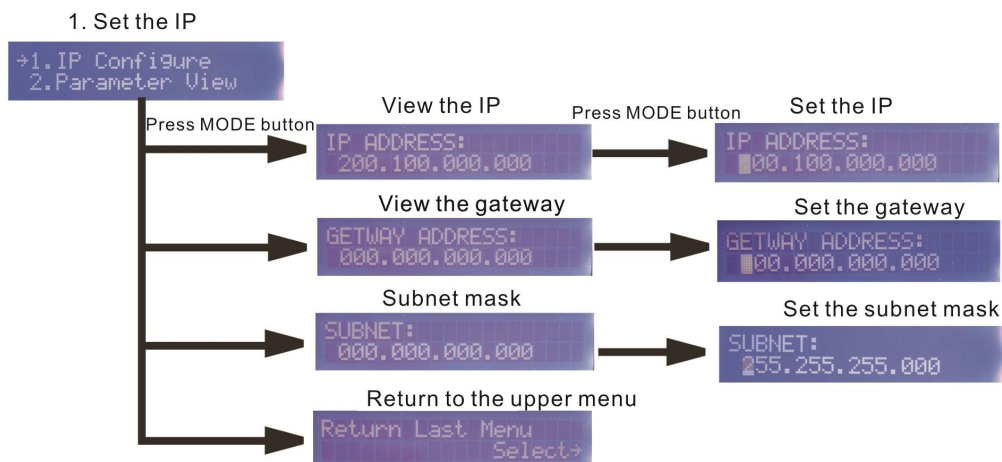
1. Set the IP

→1.IP Configure
2.Parameter View

Press MODE button

View the IP

IP ADDRESS:
200.100.000.000

Press MODE button

Set the IP

IP ADDRESS:
200.100.000.000

View the gateway

GETWAY ADDRESS:
000.000.000.000

Set the gateway

GETWAY ADDRESS:
000.000.000.000

Subnet mask

SUBNET:
000.000.000.000

Set the subnet mask

SUBNET:
255.255.255.000

Return to the upper menu

Return Last Menu
Select→